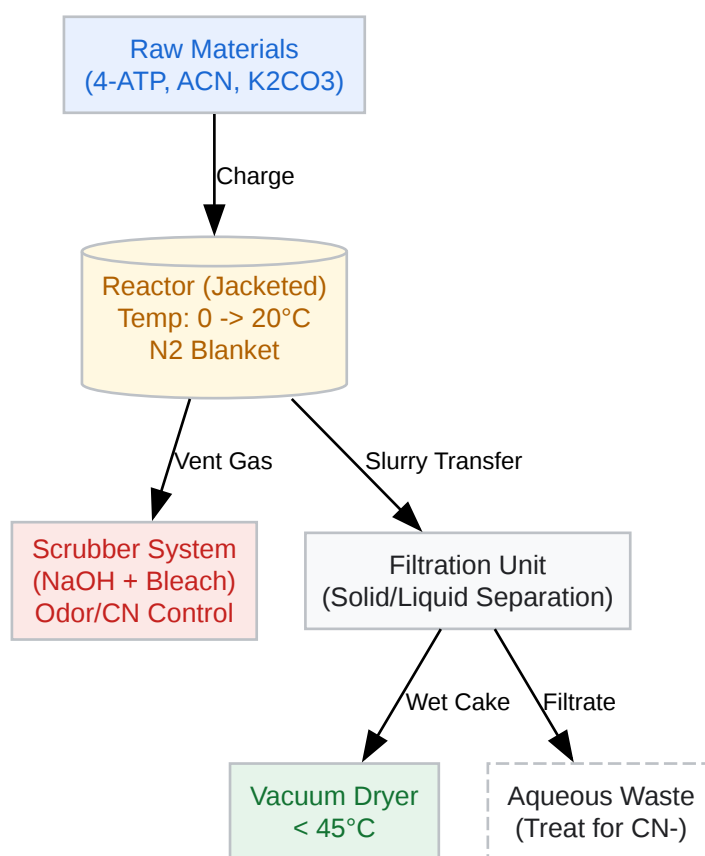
Raw Materials
(4-ATP, ACN, K2CO3)

Charge

Reactor (Jacketed)
Temp: 0 -> 20°C
N2 Blanket

Vent Gas

Slurry Transfer

Scrubber System
(NaOH + Bleach)
Odor/CN Control

Filtration Unit
(Solid/Liquid Separation)

Wet Cake

Filtrate

Vacuum Dryer
< 45°C

Aqueous Waste
(Treat for CN-)